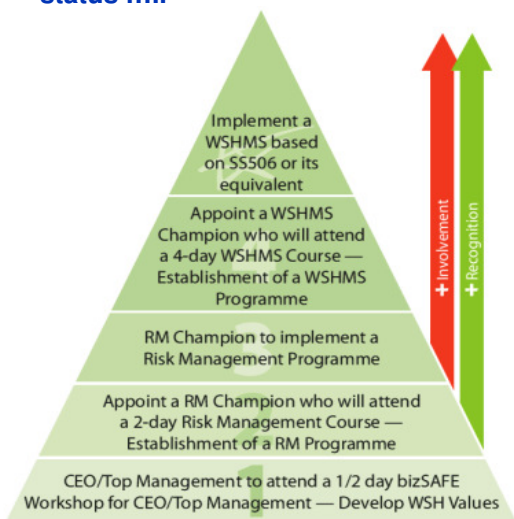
Status ...

Implement a WSHMS based on SS506 or its equivalent

Appoint a WSHMS Champion who will attend a 4-day WSHMS Course — Establishment of a WSHMS Programme

RM Champion to implement a Risk Management Programme

Appoint a RM Champion who will attend a 2-day Risk Management Course — Establishment of a RM Programme

CEO/Top Management to attend a 1/2 day bizSAFE Workshop for CEO/Top Management — Develop WSH Values

+ Involvement

+ Recognition